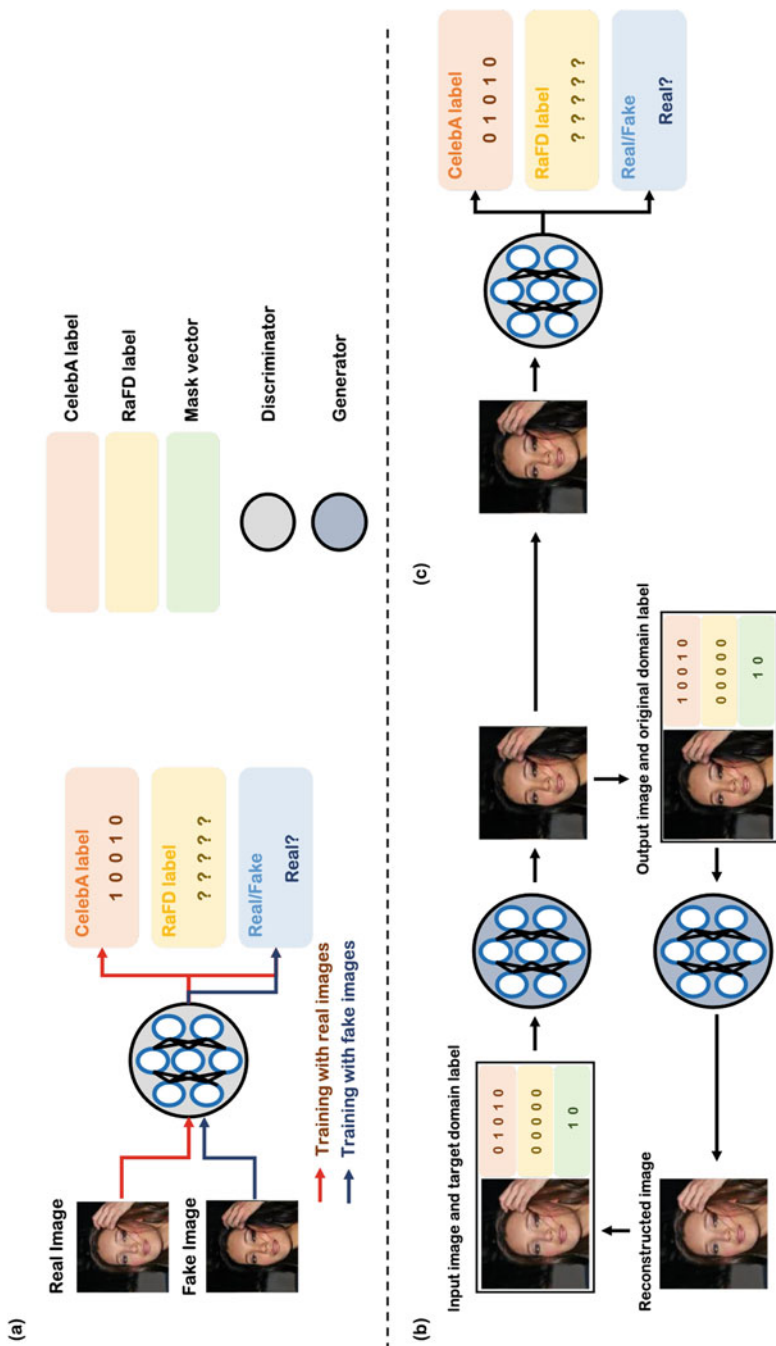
(a)

Real Image

Fake Image

Training with real images

Training with fake images

CelebA label
1 0 0 1 0

RaFD label
? ? ? ? ?

Real/Fake
Real?

CelebA label

RaFD label

Mask vector

Discriminator

Generator

(b)

Input image and target domain label

0 1 0 1 0

0 0 0 0 0

1 0

Reconstructed image

Output image and original domain label

1 0 0 1 0

0 0 0 0 0

1 0

(c)

CelebA label
0 1 0 1 0

RaFD label
? ? ? ? ?

Real/Fake
Real?